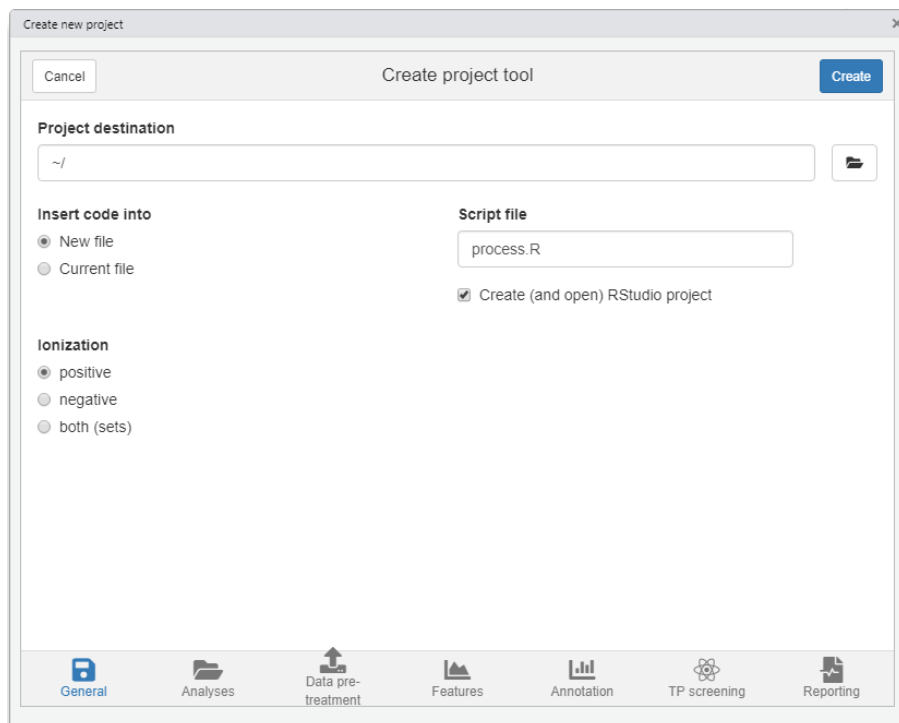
Create new project

Cancel

Create project tool

Create

Project destination

~/

Insert code into

New file

Current file

Script file

process.R

Create (and open) RStudio project

Ionization

positive

negative

both (sets)

General

Analyses

Data pre-treatment

Features

Annotation

TP screening

Reporting